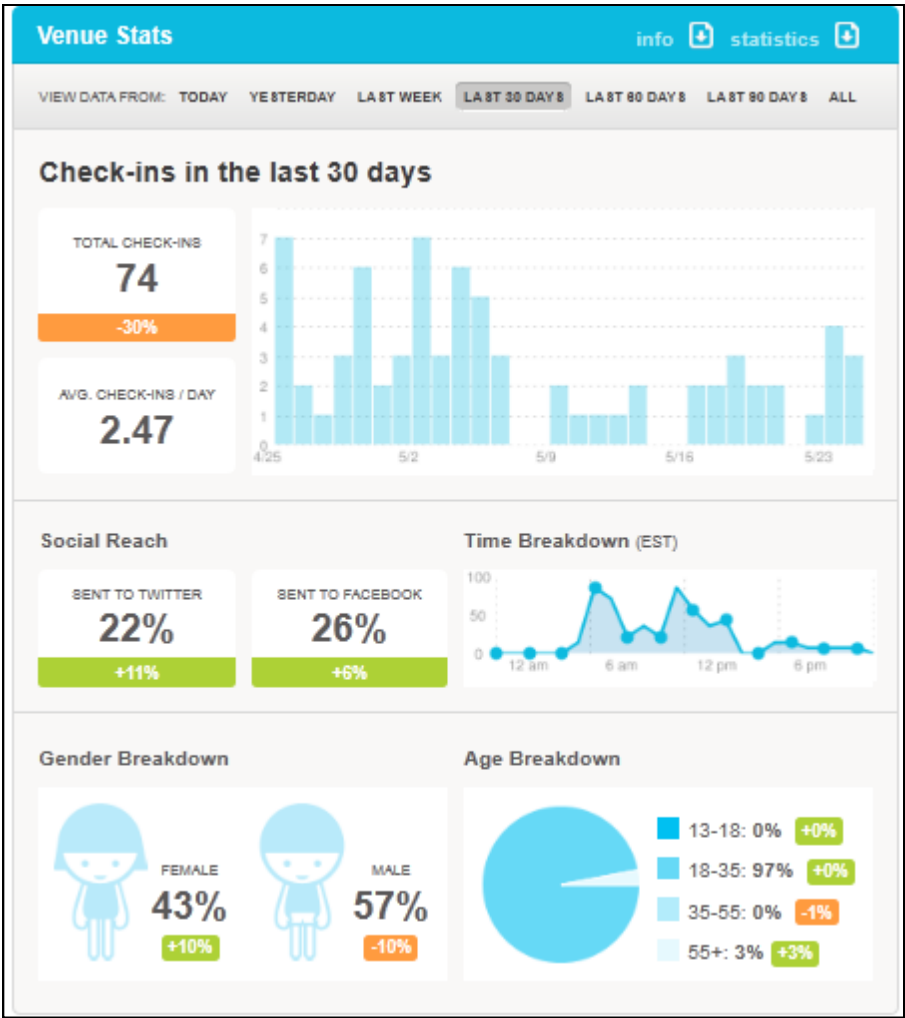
Venue Stats

info statistics

VIEW DATA FROM: TODAY YESTERDAY LAST WEEK LAST 30 DAYS LAST 60 DAYS LAST 90 DAYS ALL

Check-ins in the last 30 days

TOTAL CHECK-INS
74
-30%

AVG. CHECK-INS / DAY
2.47

7
6
5
4
3
2
1
0
4/25 5/2 5/9 5/16 5/23

Social Reach

SENT TO TWITTER
22%
+11%

SENT TO FACEBOOK
26%
+6%

Time Breakdown (EST)

100
50
0
12 am 6 am 12 pm 6 pm

Gender Breakdown

FEMALE
43%
+10%

MALE
57%
-10%

Age Breakdown

13-18: 0% +0%
18-35: 97% +0%
35-55: 0% -1%
55+: 3% +3%